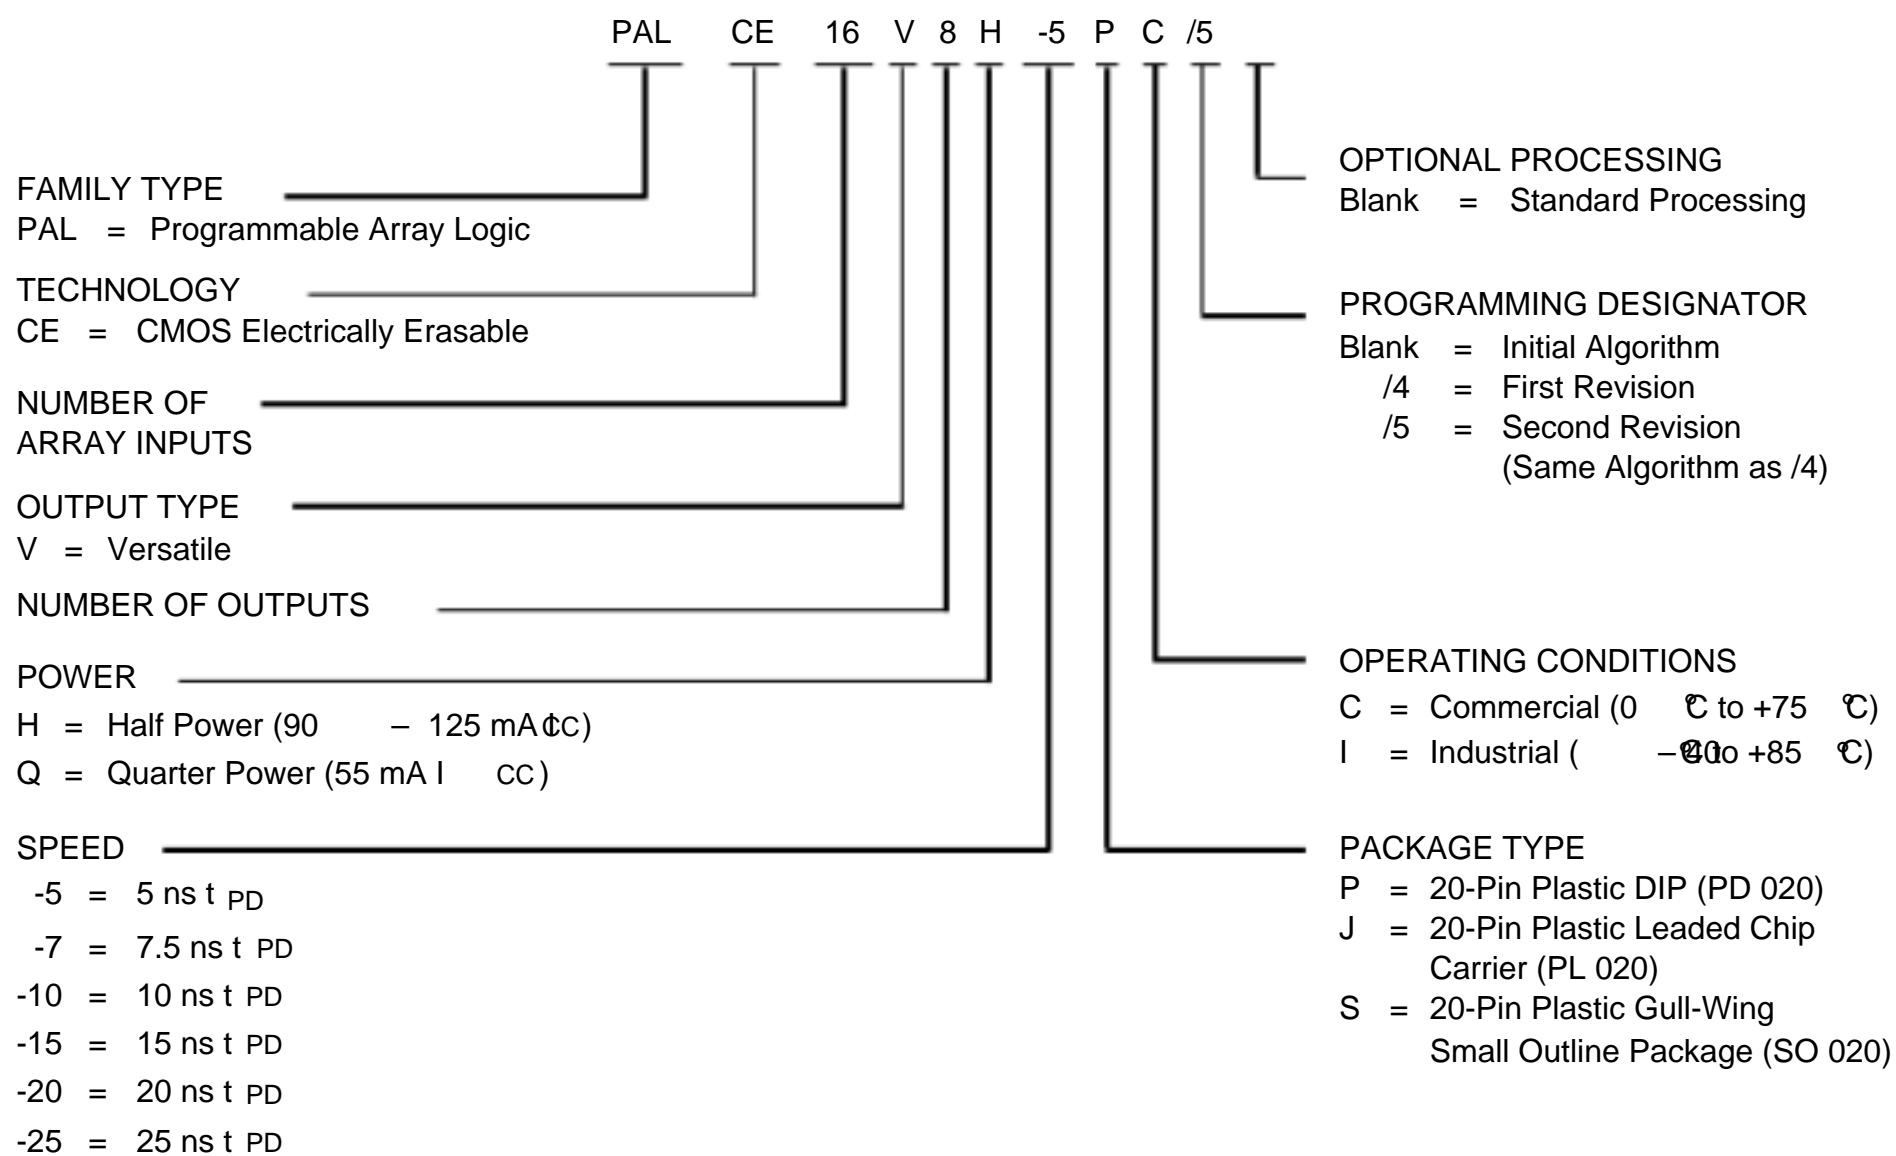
PAL CE 16 V 8 H -5 P C /5

FAMILY TYPE
PAL = Programmable Array Logic

TECHNOLOGY
CE = CMOS Electrically Erasable

NUMBER OF ARRAY INPUTS

OUTPUT TYPE
V = Versatile

NUMBER OF OUTPUTS

POWER
H = Half Power (90 – 125 mA $I_{CC}$)
Q = Quarter Power (55 mA $I_{CC}$)

SPEED
-5 = 5 ns $t_{PD}$
-7 = 7.5 ns $t_{PD}$
-10 = 10 ns $t_{PD}$
-15 = 15 ns $t_{PD}$
-20 = 20 ns $t_{PD}$
-25 = 25 ns $t_{PD}$

OPTIONAL PROCESSING
Blank = Standard Processing

PROGRAMMING DESIGNATOR
Blank = Initial Algorithm
/4 = First Revision
/5 = Second Revision (Same Algorithm as /4)

OPERATING CONDITIONS
C = Commercial (0°C to +75°C)
I = Industrial (–40°C to +85°C)

PACKAGE TYPE
P = 20-Pin Plastic DIP (PD 020)
J = 20-Pin Plastic Leaded Chip Carrier (PL 020)
S = 20-Pin Plastic Gull-Wing Small Outline Package (SO 020)